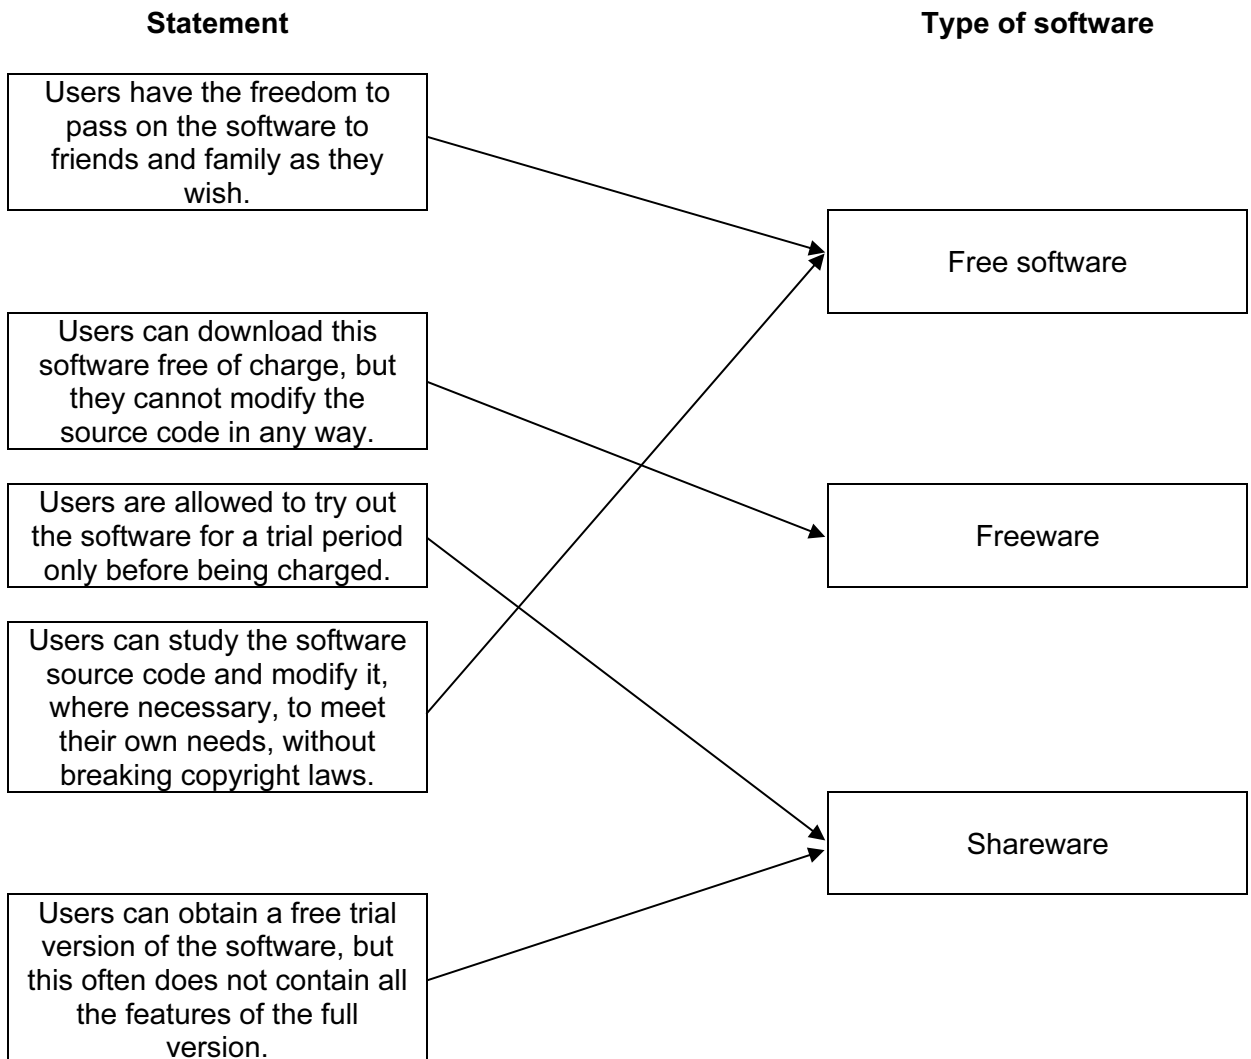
Statement

Type of software

Users have the freedom to pass on the software to friends and family as they wish.

Users can download this software free of charge, but they cannot modify the source code in any way.

Users are allowed to try out the software for a trial period only before being charged.

Users can study the software source code and modify it, where necessary, to meet their own needs, without breaking copyright laws.

Users can obtain a free trial version of the software, but this often does not contain all the features of the full version.

Free software

Freeware

Shareware